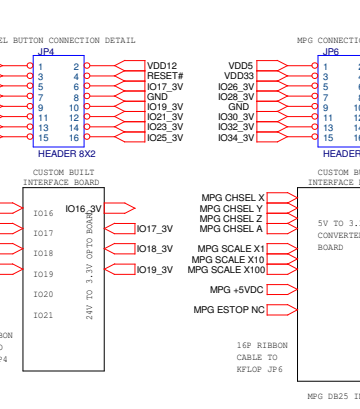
EL BUTTON CONNECTION DETAIL
JP4
1 2
3 4
5 6
7 8
9 10
11 12
13 14
15 16
VDD12
RESET#
IO17_3V
GND
IO19_3V
IO21_3V
IO23_3V
IO25_3V
HEADER 8X2

MPG CONNECTION
JP6
VDD5
VDD33
IO26_3V
IO28_3V
GND
IO30_3V
IO32_3V
IO34_3V
1 2
3 4
5 6
7 8
9 10
11 12
13 14
15 16
HEADER

CUSTOM BUILT
INTERFACE BOARD
IO16
IO17
IO18
IO19
IO20
IO21
24V TO 3.3V OPTO BOARD
IO16_3V
IO17_3V
IO18_3V
IO19_3V
RIBBON
TO
JP4

CUSTOM B
INTERFACE B
MPG CHSEL X
MPG CHSEL Y
MPG CHSEL Z
MPG CHSEL A
MPG SCALE X1
MPG SCALE X10
MPG SCALE X100
MPG +5VDC
MPG ESTOP NC
5V TO 3.
CONVERTE
BOARD
16P RIBBON
CABLE TO
KFLOP JP6
MPG DB25 I